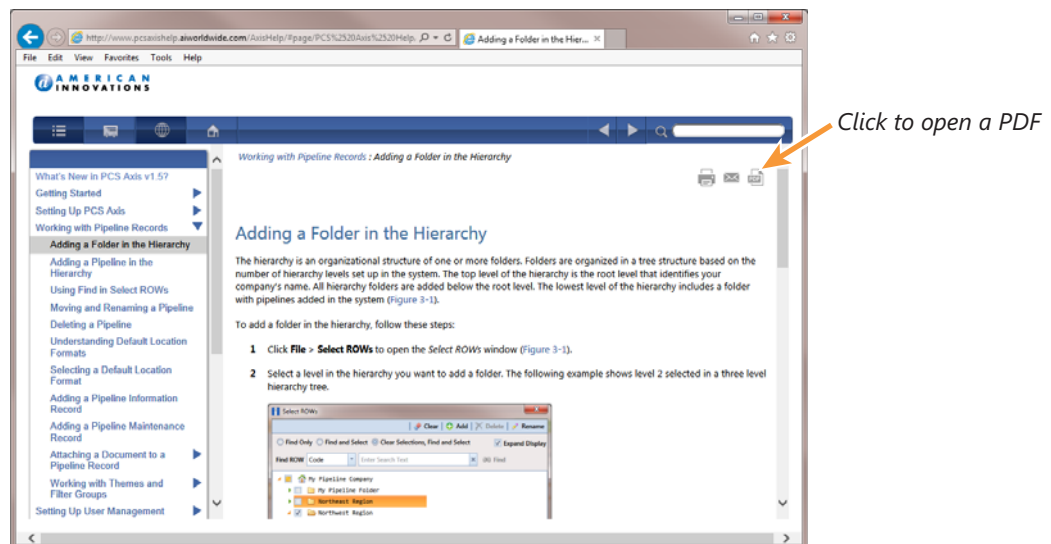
http://www.pcsaxishelp.aiworldwide.com/AxisHelp/#page/PCS%2520Axis%2520Help.
Adding a Folder in the Hier...

File Edit View Favorites Tools Help

AMERICAN INNOVATIONS

Click to open a PDF

What's New in PCS Axis v1.5?
Getting Started
Setting Up PCS Axis
Working with Pipeline Records
Adding a Folder in the Hierarchy
Adding a Pipeline in the Hierarchy
Using Find in Select ROWs
Moving and Renaming a Pipeline
Deleting a Pipeline
Understanding Default Location Formats
Selecting a Default Location Format
Adding a Pipeline Information Record
Adding a Pipeline Maintenance Record
Attaching a Document to a Pipeline Record
Working with Themes and Filter Groups
Setting Up User Management

Working with Pipeline Records : Adding a Folder in the Hierarchy

Adding a Folder in the Hierarchy

The hierarchy is an organizational structure of one or more folders. Folders are organized in a tree structure based on the number of hierarchy levels set up in the system. The top level of the hierarchy is the root level that identifies your company's name. All hierarchy folders are added below the root level. The lowest level of the hierarchy includes a folder with pipelines added in the system (Figure 3-1).

To add a folder in the hierarchy, follow these steps:

1 Click File > Select ROWs to open the Select ROWs window (Figure 3-1).

2 Select a level in the hierarchy you want to add a folder. The following example shows level 2 selected in a three level hierarchy tree.

Select ROWs
Clear Add Delete Rename
Find Only Find and Select Clear Selections, Find and Select Expand Display
Find ROW Code Enter Search Text Find
My Pipeline Company
My Pipeline Folder
Northeast Region
Northwest Region